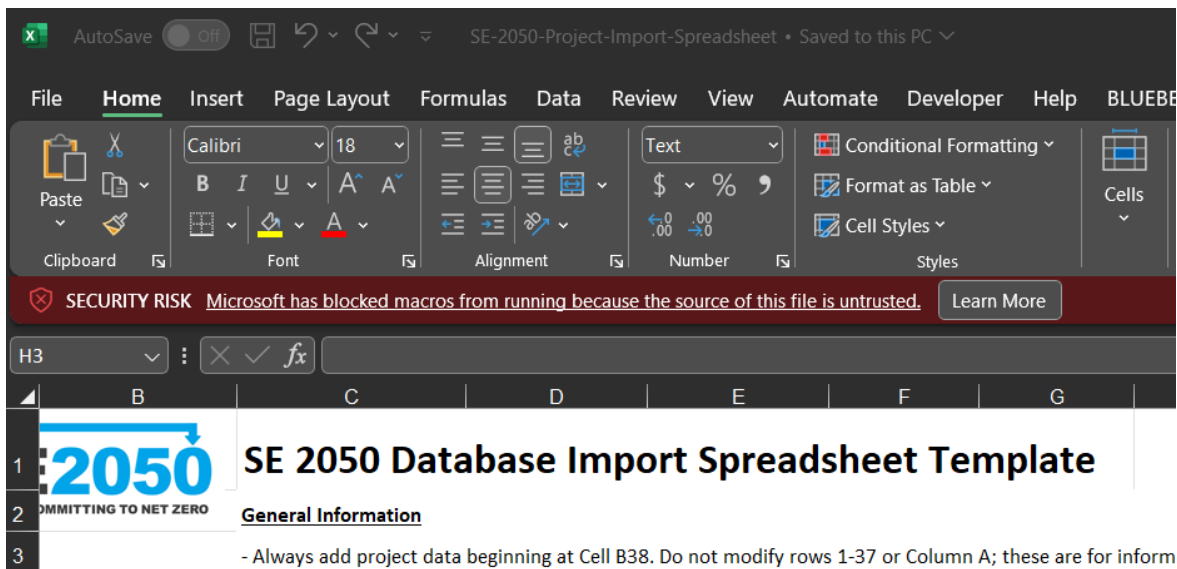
AutoSave Off SE-2050-Project-Import-Spreadsheet • Saved to this PC

File Home Insert Page Layout Formulas Data Review View Automate Developer Help BLUEBE

Paste
Clipboard
Calibri 18
B I U A A
Font
Alignment
Text
$ %
Number
Conditional Formatting
Format as Table
Cell Styles
Styles
Cells

SECURITY RISK Microsoft has blocked macros from running because the source of this file is untrusted. Learn More

H3

B C D E F G

1
2
3

2050
OMMITTING TO NET ZERO

SE 2050 Database Import Spreadsheet Template

General Information

- Always add project data beginning at Cell B38. Do not modify rows 1-37 or Column A; these are for inform